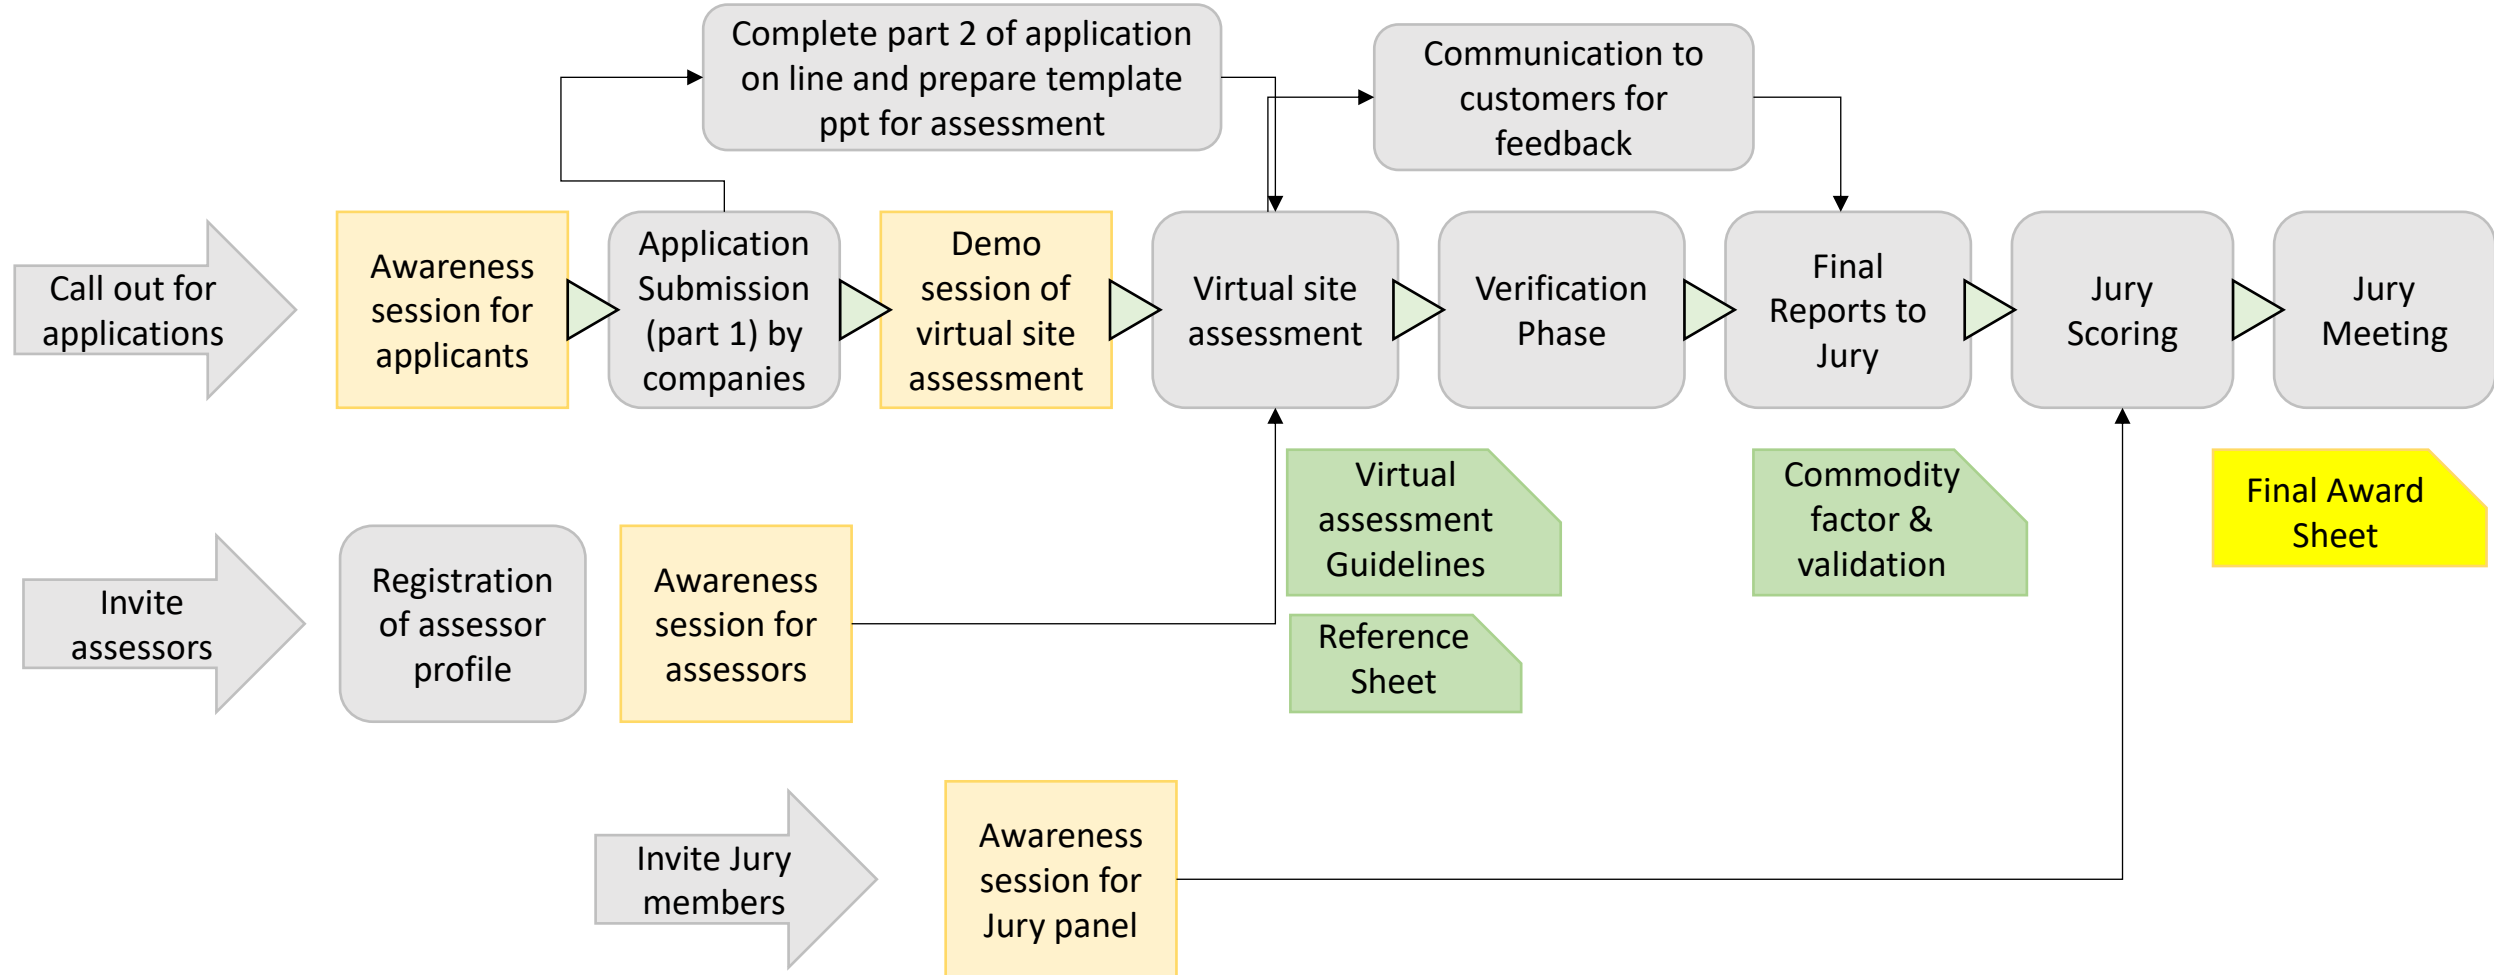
Complete part 2 of application on line and prepare template ppt for assessment

Communication to customers for feedback

Call out for applications

Awareness session for applicants

Application Submission (part 1) by companies

Demo session of virtual site assessment

Virtual site assessment

Verification Phase

Final Reports to Jury

Jury Scoring

Jury Meeting

Virtual assessment Guidelines

Reference Sheet

Commodity factor & validation

Final Award Sheet

Invite assessors

Registration of assessor profile

Awareness session for assessors

Invite Jury members

Awareness session for Jury panel